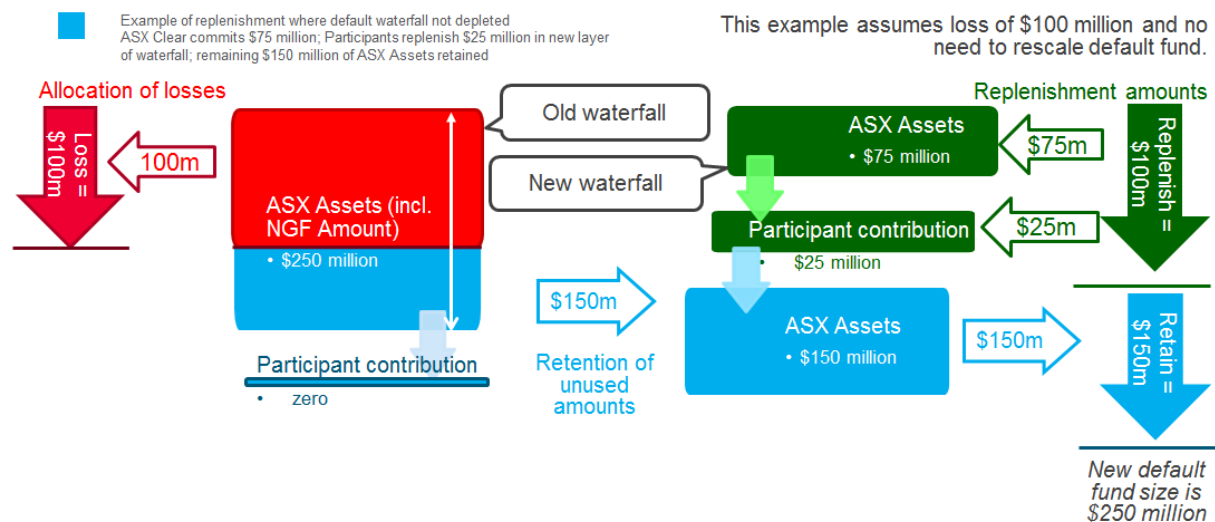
Example of replenishment where default waterfall not depleted
ASX Clear commits $75 million; Participants replenish $25 million in new layer of waterfall; remaining $150 million of ASX Assets retained

This example assumes loss of $100 million and no need to rescale default fund.

Allocation of losses

Loss = $100m

100m

ASX Assets (incl. NGF Amount)
• $250 million

Participant contribution
• zero

Old waterfall

New waterfall

$150m

Retention of unused amounts

Replenishment amounts

ASX Assets
• $75 million

$75m

Replenish = $100m

Participant contribution
• $25 million

$25m

ASX Assets
• $150 million

$150m

Retain = $150m

New default fund size is $250 million